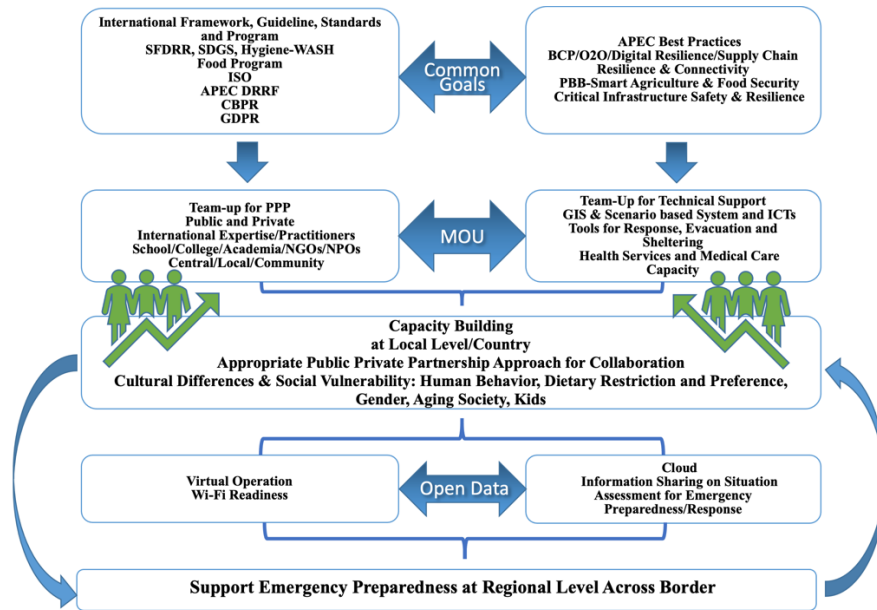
International Framework, Guideline, Standards and Program
SFDRR, SDGS, Hygiene-WASH
Food Program
ISO
APEC DRRF
CBPR
GDPR

Common Goals

APEC Best Practices
BCP/O2O/Digital Resilience/Supply Chain Resilience & Connectivity
PBB-Smart Agriculture & Food Security
Critical Infrastructure Safety & Resilience

Team-up for PPP
Public and Private
International Expertise/Practitioners
School/College/Academia/NGOs/NPOs
Central/Local/Community

MOU

Team-Up for Technical Support
GIS & Scenario based System and ICTs
Tools for Response, Evacuation and Sheltering
Health Services and Medical Care Capacity

Capacity Building
at Local Level/Country
Appropriate Public Private Partnership Approach for Collaboration
Cultural Differences & Social Vulnerability: Human Behavior, Dietary Restriction and Preference, Gender, Aging Society, Kids

Virtual Operation
Wi-Fi Readiness

Open Data

Cloud
Information Sharing on Situation Assessment for Emergency Preparedness/Response

Support Emergency Preparedness at Regional Level Across Border